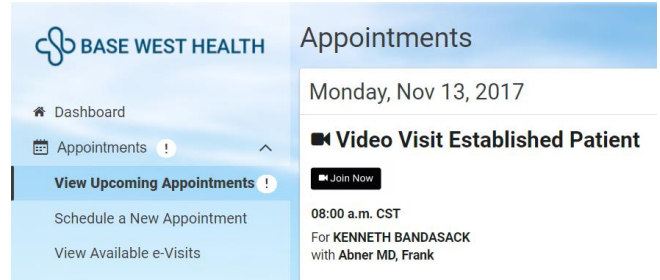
BASE WEST HEALTH

Dashboard

Appointments !

View Upcoming Appointments !

Schedule a New Appointment

View Available e-Visits

Appointments

Monday, Nov 13, 2017

Video Visit Established Patient

Join Now

08:00 a.m. CST

For KENNETH BANDASACK
with Abner MD, Frank